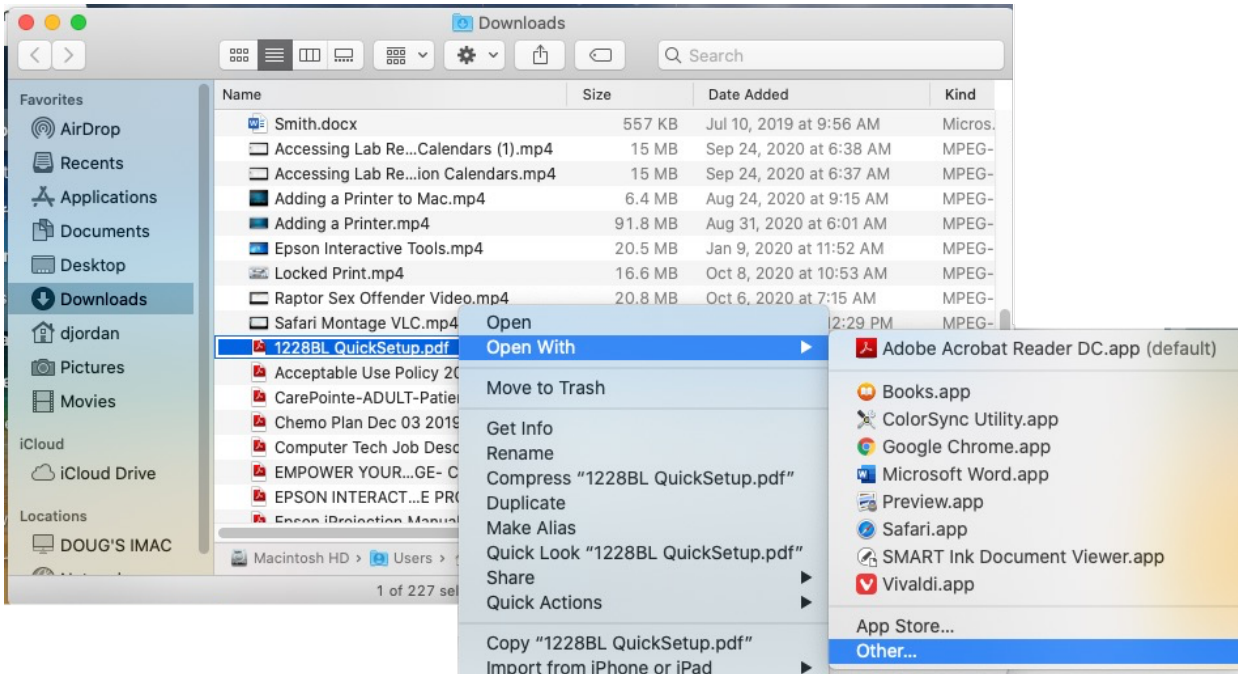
Downloads

Search

Favorites
AirDrop
Recents
Applications
Documents
Desktop
Downloads
djordan
Pictures
Movies
iCloud
iCloud Drive
Locations
DOUG'S IMAC

| Name | Size | Date Added | Kind |
|---|---|---|---|
| Smith.docx | 557 KB | Jul 10, 2019 at 9:56 AM | Micros. |
| Accessing Lab Re...Calendars (1).mp4 | 15 MB | Sep 24, 2020 at 6:38 AM | MPEG- |
| Accessing Lab Re...ion Calendars.mp4 | 15 MB | Sep 24, 2020 at 6:37 AM | MPEG- |
| Adding a Printer to Mac.mp4 | 6.4 MB | Aug 24, 2020 at 9:15 AM | MPEG- |
| Adding a Printer.mp4 | 91.8 MB | Aug 31, 2020 at 6:01 AM | MPEG- |
| Epson Interactive Tools.mp4 | 20.5 MB | Jan 9, 2020 at 11:52 AM | MPEG- |
| Locked Print.mp4 | 16.6 MB | Oct 8, 2020 at 10:53 AM | MPEG- |
| Raptor Sex Offender Video.mp4 | 20.8 MB | Oct 6, 2020 at 7:15 AM | MPEG- |
| Safari Montage VLC.mp4 | | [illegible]2:29 PM | MPEG- |
| 1228BL QuickSetup.pdf | | | |
| Acceptable Use Policy 20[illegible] | | | |
| CarePointe-ADULT-Patie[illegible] | | | |
| Chemo Plan Dec 03 2019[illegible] | | | |
| Computer Tech Job Desc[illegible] | | | |
| EMPOWER YOUR...GE- C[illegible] | | | |
| EPSON INTERACT...E PRO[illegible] | | | |
| Epson iProjection Manual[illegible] | | | |

Macintosh HD > Users > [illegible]

1 of 227 sel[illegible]

Open
Open With
Move to Trash
Get Info
Rename
Compress "1228BL QuickSetup.pdf"
Duplicate
Make Alias
Quick Look "1228BL QuickSetup.pdf"
Share
Quick Actions
Copy "1228BL QuickSetup.pdf"
Import from iPhone or iPad

Adobe Acrobat Reader DC.app (default)
Books.app
ColorSync Utility.app
Google Chrome.app
Microsoft Word.app
Preview.app
Safari.app
SMART Ink Document Viewer.app
Vivaldi.app
App Store...
Other...